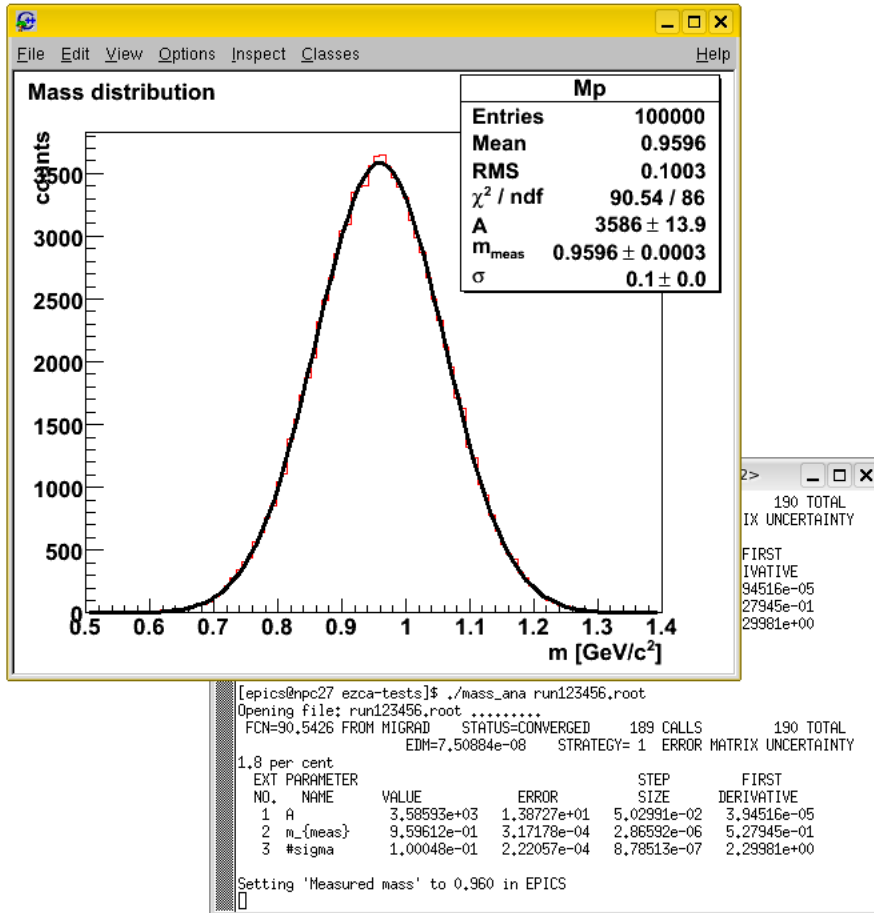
File Edit View Options Inspect Classes Help

Mass distribution

| Mp | |
|---|---|
| Entries | 100000 |
| Mean | 0.9596 |
| RMS | 0.1003 |
| $\chi^2$ / ndf | 90.54 / 86 |
| A | 3586 ± 13.9 |
| $m_{meas}$ | 0.9596 ± 0.0003 |
| σ | 0.1 ± 0.0 |

counts

3500
3000
2500
2000
1500
1000
500
0

0.5 0.6 0.7 0.8 0.9 1 1.1 1.2 1.3 1.4

m [GeV/$c^2$]

2>

190 TOTAL
IX UNCERTAINTY

FIRST
IVATIVE
94516e-05
27945e-01
29981e+00

[epics@npc27 ezca-tests]$ ./mass_ana run123456.root
Opening file: run123456.root ..........
FCN=90.5426 FROM MIGRAD STATUS=CONVERGED 189 CALLS 190 TOTAL
EDM=7.50884e-08 STRATEGY= 1 ERROR MATRIX UNCERTAINTY
1.8 per cent

| EXT NO. | PARAMETER NAME | VALUE | ERROR | STEP SIZE | FIRST DERIVATIVE |
|---|---|---|---|---|---|
| 1 | A | 3.58593e+03 | 1.38727e+01 | 5.02991e-02 | 3.94516e-05 |
| 2 | m_{meas} | 9.59612e-01 | 3.17178e-04 | 2.86592e-06 | 5.27945e-01 |
| 3 | #sigma | 1.00048e-01 | 2.22057e-04 | 8.78513e-07 | 2.29981e+00 |

Setting 'Measured mass' to 0.960 in EPICS